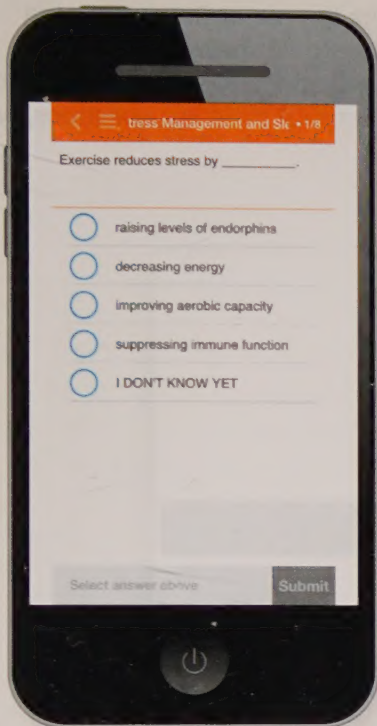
tress Management and Sl • 1/8

Exercise reduces stress by __________.

raising levels of endorphins

decreasing energy

improving aerobic capacity

suppressing immune function

I DON'T KNOW YET

Select answer above

Submit